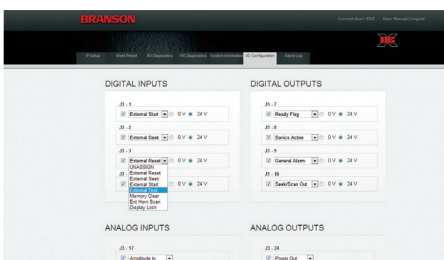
BRANSON

Current User: 2032 | Your Manual | Logout

IP Setup | Mode Preset | I/O Diagnostics | FRO Diagnostics | System Information | I/O Configuration | Alarm Log

DIGITAL INPUTS

J3 - 1
External Start 0 V 24 V

J3 - 2
External Seek 0 V 24 V

J3 - 3
External Reset 0 V 24 V
UNASSIGN
External Reset
External Seek
External Start
External Stop
Memory Clear
Ext Horn Scan
Display Lock

J3

0 V 24 V

DIGITAL OUTPUTS

J3 - 7
Ready Flag 0 V 24 V

J3 - 8
Sonics Active 0 V 24 V

J3 - 9
General Alarm 0 V 24 V

J3 - 10
Seek/Scan Out 0 V 24 V

ANALOG INPUTS

J3 - 17
Amplitude In

ANALOG OUTPUTS

J3 - 24
Power Out